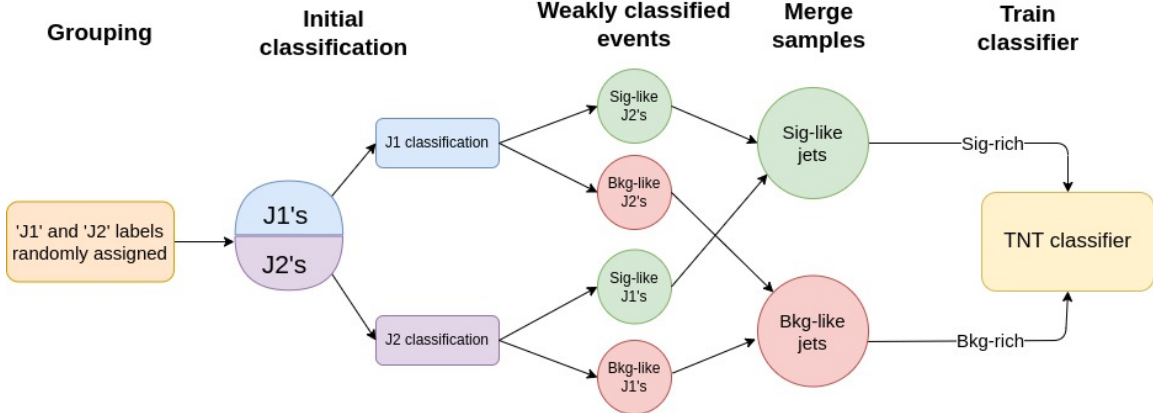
Grouping

Initial classification

Weakly classified events

Merge samples

Train classifier

'J1' and 'J2' labels randomly assigned

J1's

J2's

J1 classification

J2 classification

Sig-like J2's

Bkg-like J2's

Sig-like J1's

Bkg-like J1's

Sig-like jets

Bkg-like jets

Sig-rich

Bkg-rich

TNT classifier